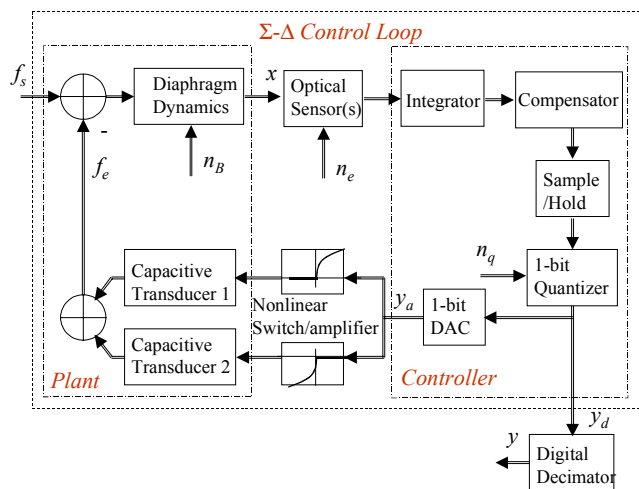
$\Sigma$-$\Delta$ Control Loop

$f_s$

Diaphragm Dynamics

$x$

Optical Sensor(s)

Integrator

Compensator

-

$f_e$

$n_B$

$n_e$

Sample /Hold

$n_q$

1-bit Quantizer

Capacitive Transducer 1

Nonlinear Switch/amplifier

$y_a$

1-bit DAC

Capacitive Transducer 2

Plant

Controller

$y_d$

$y$

Digital Decimator